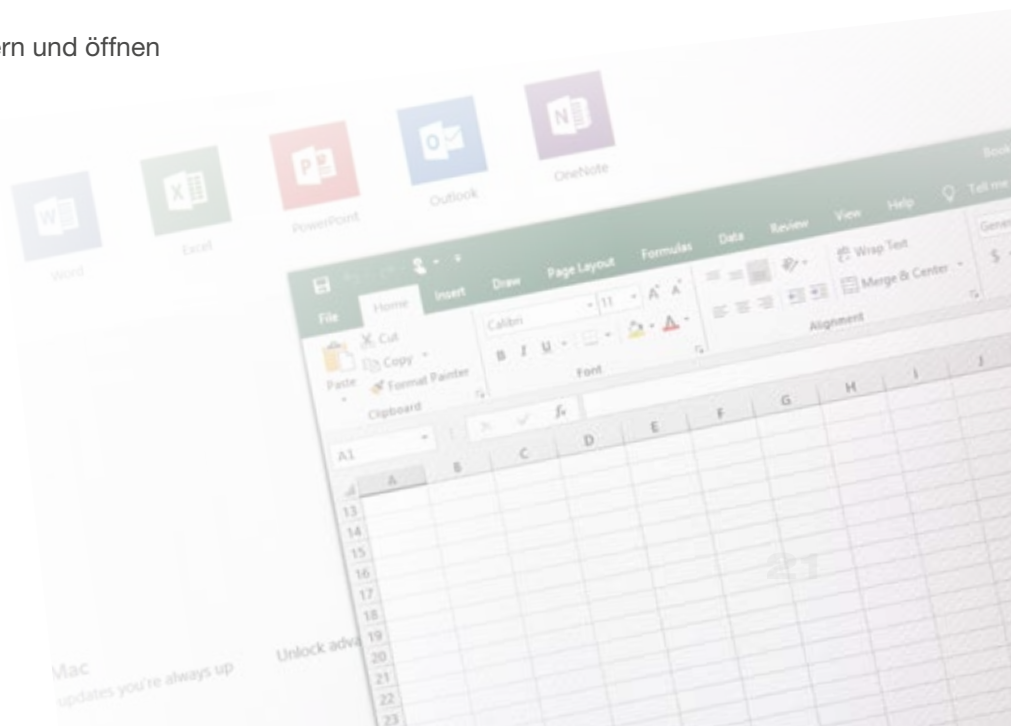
ern und öffnen

Word

Excel

PowerPoint

Outlook

OneNote

Book

File Home Insert Draw Page Layout Formulas Data Review View Help Tell me

Cut

Copy

Paste Format Painter

Clipboard

Calibri 11 A A

B I U

Font

Wrap Text

Merge & Center

Alignment

General

$

A1

$f_x$

A B C D E F G H I J

13
14
15
16
17
18
19
20
21
22
23

Mac

updates you're always up

Unlock adva